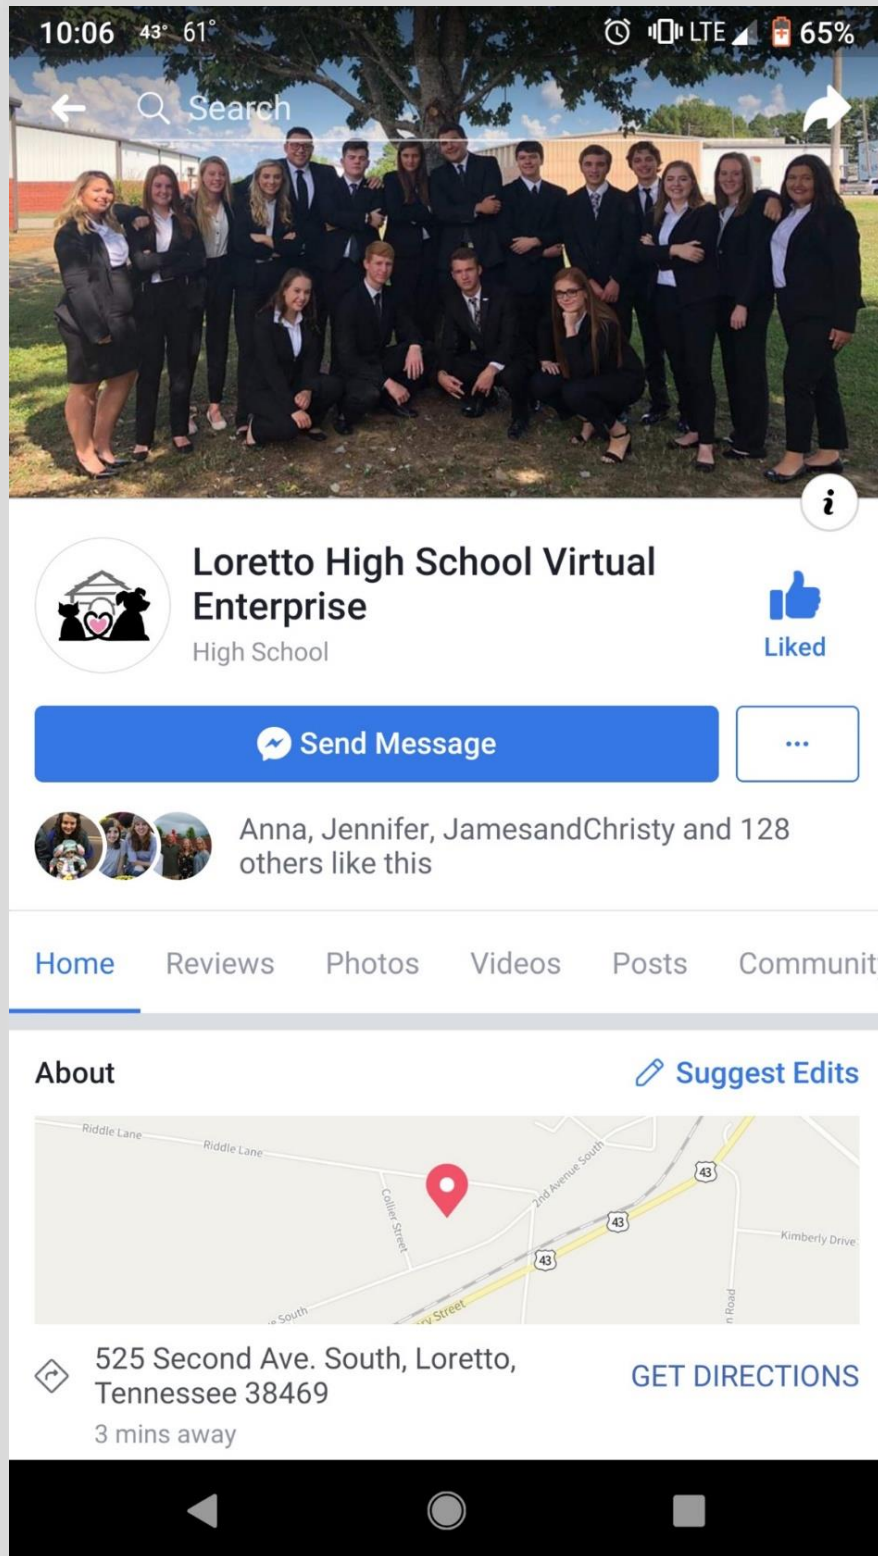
10:06 43° 61°

LTE 65%

Search

i

Loretto High School Virtual Enterprise

High School

Liked

Send Message

...

Anna, Jennifer, JamesandChristy and 128 others like this

Home Reviews Photos Videos Posts Communit

About

Suggest Edits

Riddle Lane
Riddle Lane
Collier Street
2nd Avenue South
43
43
43
Kimberly Drive
South
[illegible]ry Street
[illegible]n Road

525 Second Ave. South, Loretto, Tennessee 38469

3 mins away

GET DIRECTIONS